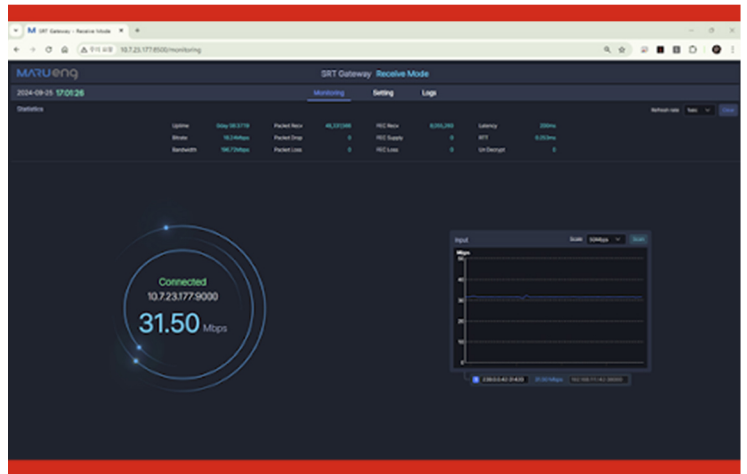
SRT Gateway – Receive Mode
10.7.23.177:8500/monitoring

MARUeng
SRT Gateway Receive Mode
2024-09-25 17:01:26
Monitoring Setting Logs
Statistics
Refresh rate 1sec

| Uptime | 0day 00:37:19 | Packet Recv | 46,331,946 | FEC Recv | 8,205,283 | Latency | 200ms |
|---|---|---|---|---|---|---|---|
| Bitrate | 19.24Mbps | Packet Drop | 0 | FEC Supply | 0 | RTT | 0.253ms |
| Bandwidth | 196.72Mbps | Packet Loss | 0 | FEC Loss | 0 | Un Decrypt | 0 |

Connected
10.7.23.177:9000
31.50 Mbps

Input
Scale 50Mbps Scale
Mbps
50
40
30
20
10
0
31.50 Mbps
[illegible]